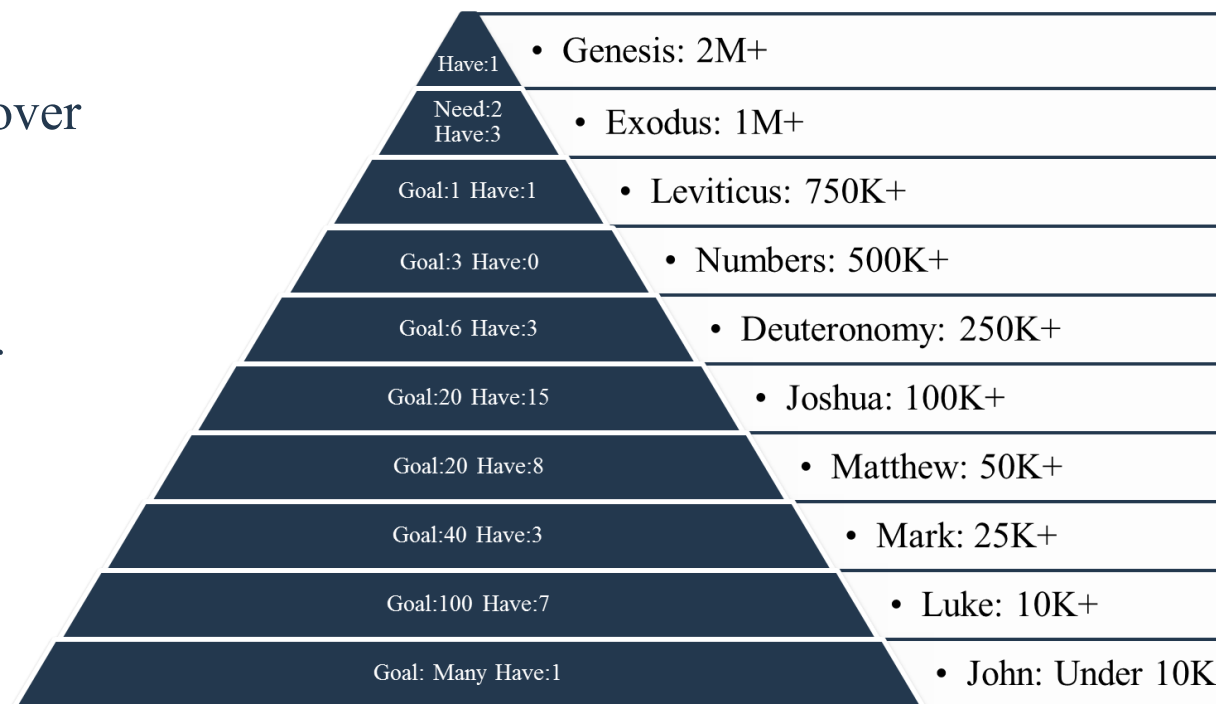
over

.

Have:1
Need:2 Have:3
Goal:1 Have:1
Goal:3 Have:0
Goal:6 Have:3
Goal:20 Have:15
Goal:20 Have:8
Goal:40 Have:3
Goal:100 Have:7
Goal: Many Have:1

- Genesis: 2M+
- Exodus: 1M+
- Leviticus: 750K+
- Numbers: 500K+
- Deuteronomy: 250K+
- Joshua: 100K+
- Matthew: 50K+
- Mark: 25K+
- Luke: 10K+
- John: Under 10K